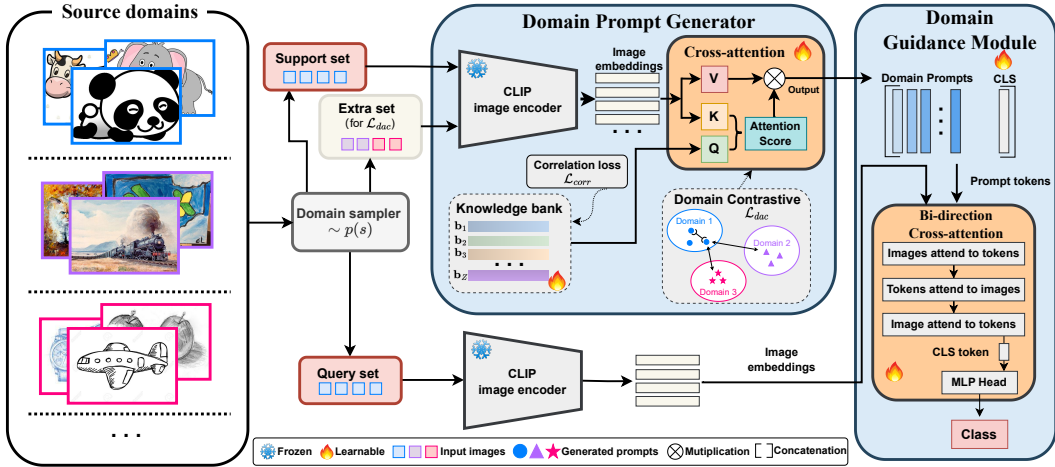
Source domains

. . .

Support set

Extra set
(for $\mathcal{L}_{dac}$)

Domain sampler
$\sim p(s)$

Query set

Domain Prompt Generator

CLIP
image encoder

Image embeddings

. . .

Cross-attention

V

K

Q

Attention Score

Output

Correlation loss
$\mathcal{L}_{corr}$

Knowledge bank

$\mathbf{b}_1$
$\mathbf{b}_2$
$\mathbf{b}_3$
. . .
$\mathbf{b}_Z$

Domain Contrastive
$\mathcal{L}_{dac}$

Domain 1

Domain 2

Domain 3

CLIP
image encoder

Image embeddings

Domain Guidance Module

Domain Prompts

CLS

Prompt tokens

Bi-direction Cross-attention

Images attend to tokens

Tokens attend to images

Image attend to tokens

CLS token

MLP Head

Class

Frozen  Learnable  Input images  Generated prompts  Mutiplication  Concatenation